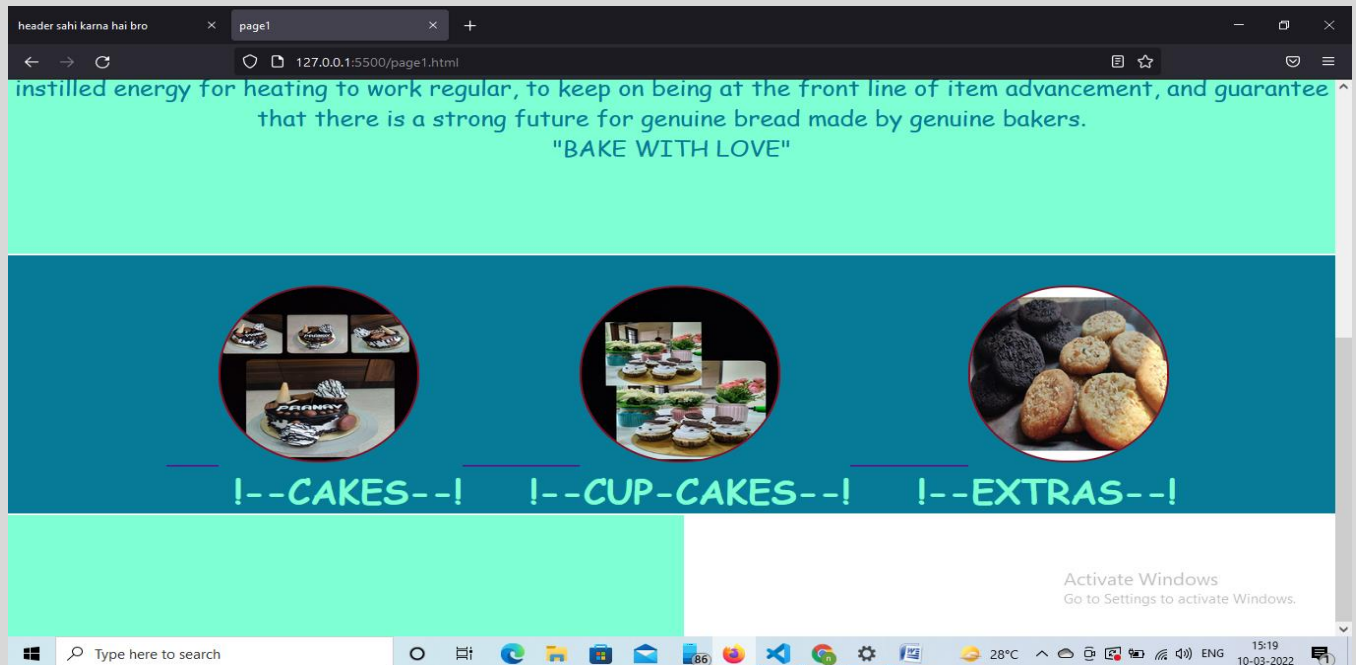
header sahi karna hai bro ×

page1 ×

+

127.0.0.1:5500/page1.html

instilled energy for heating to work regular, to keep on being at the front line of item advancement, and guarantee that there is a strong future for genuine bread made by genuine bakers.
"BAKE WITH LOVE"

!--CAKES--! !--CUP-CAKES--! !--EXTRAS--!

Activate Windows
Go to Settings to activate Windows.

Type here to search

86

28°C ENG 15:19 10-03-2022